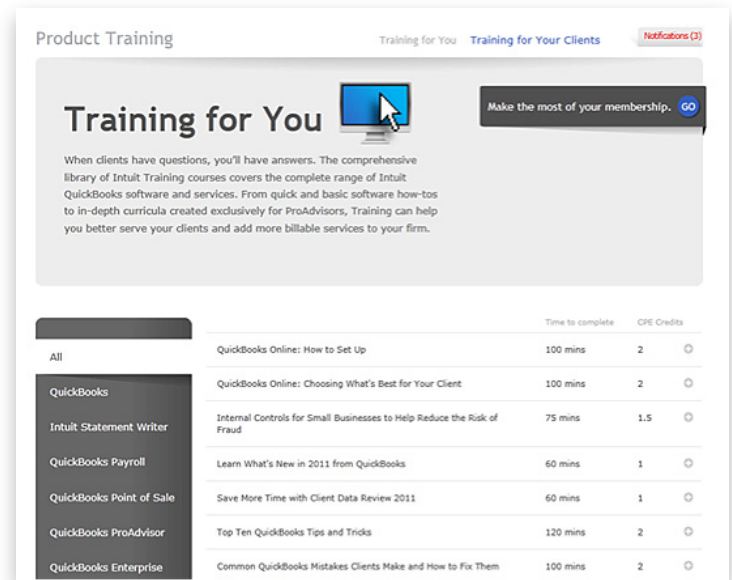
Product Training

Training for You   Training for Your Clients   Notifications (3)

Training for You

When clients have questions, you'll have answers. The comprehensive library of Intuit Training courses covers the complete range of Intuit QuickBooks software and services. From quick and basic software how-tos to in-depth curricula created exclusively for ProAdvisors, Training can help you better serve your clients and add more billable services to your firm.

Make the most of your membership. GO

All
QuickBooks
Intuit Statement Writer
QuickBooks Payroll
QuickBooks Point of Sale
QuickBooks ProAdvisor
QuickBooks Enterprise

| | Time to complete | CPE Credits |
|---|---|---|
| QuickBooks Online: How to Set Up | 100 mins | 2 |
| QuickBooks Online: Choosing What's Best for Your Client | 100 mins | 2 |
| Internal Controls for Small Businesses to Help Reduce the Risk of Fraud | 75 mins | 1.5 |
| Learn What's New in 2011 from QuickBooks | 60 mins | 1 |
| Save More Time with Client Data Review 2011 | 60 mins | 1 |
| Top Ten QuickBooks Tips and Tricks | 120 mins | 2 |
| Common QuickBooks Mistakes Clients Make and How to Fix Them | 100 mins | 2 |